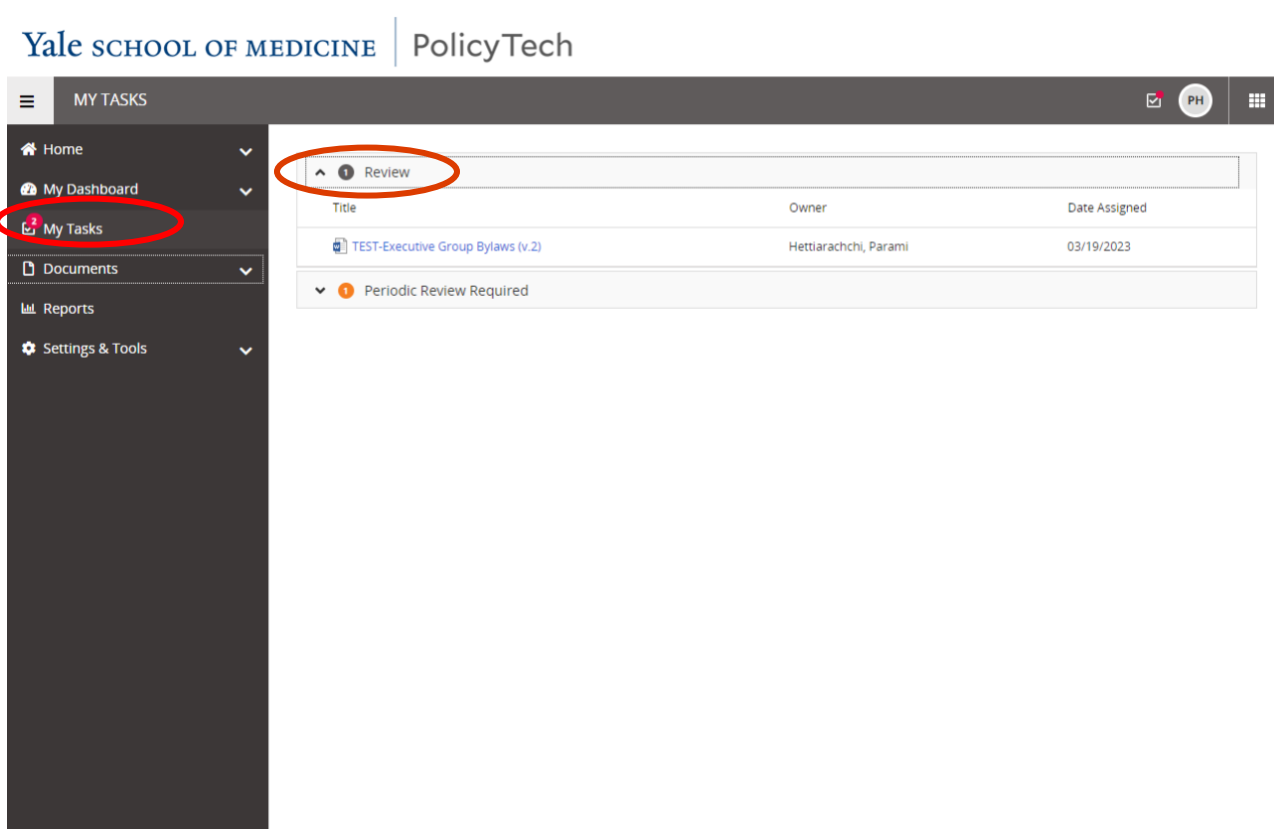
Yale SCHOOL OF MEDICINE | PolicyTech

MY TASKS

PH

Home

My Dashboard

2 My Tasks

Documents

Reports

Settings & Tools

1 Review

| Title | Owner | Date Assigned |
|---|---|---|
| TEST-Executive Group Bylaws (v.2) | Hettiarachchi, Parami | 03/19/2023 |

1 Periodic Review Required